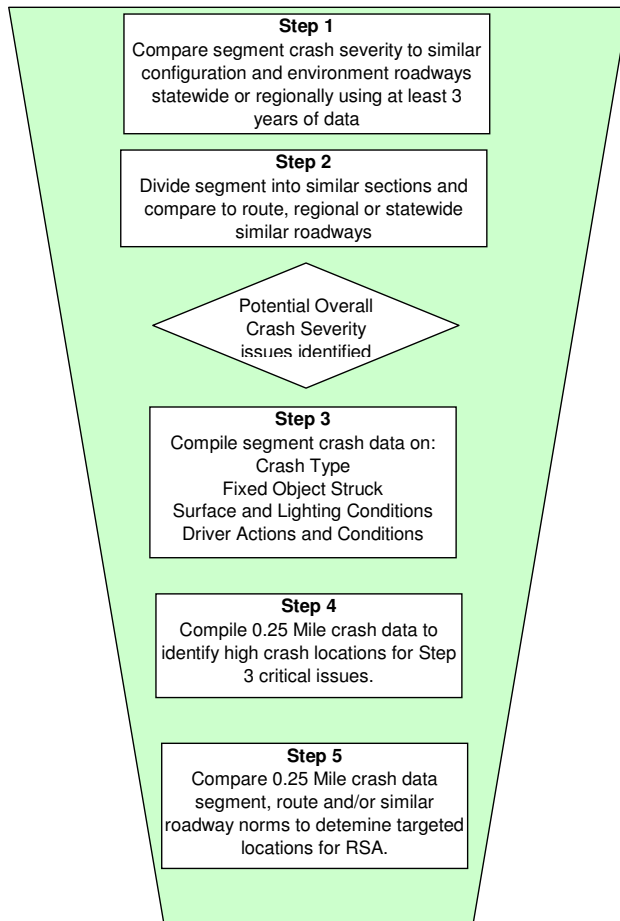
**Step 1**
Compare segment crash severity to similar configuration and environment roadways statewide or regionally using at least 3 years of data

**Step 2**
Divide segment into similar sections and compare to route, regional or statewide similar roadways

Potential Overall Crash Severity issues identified

**Step 3**
Compile segment crash data on:
Crash Type
Fixed Object Struck
Surface and Lighting Conditions
Driver Actions and Conditions

**Step 4**
Compile 0.25 Mile crash data to identify high crash locations for Step 3 critical issues.

**Step 5**
Compare 0.25 Mile crash data segment, route and/or similar roadway norms to detemine targeted locations for RSA.